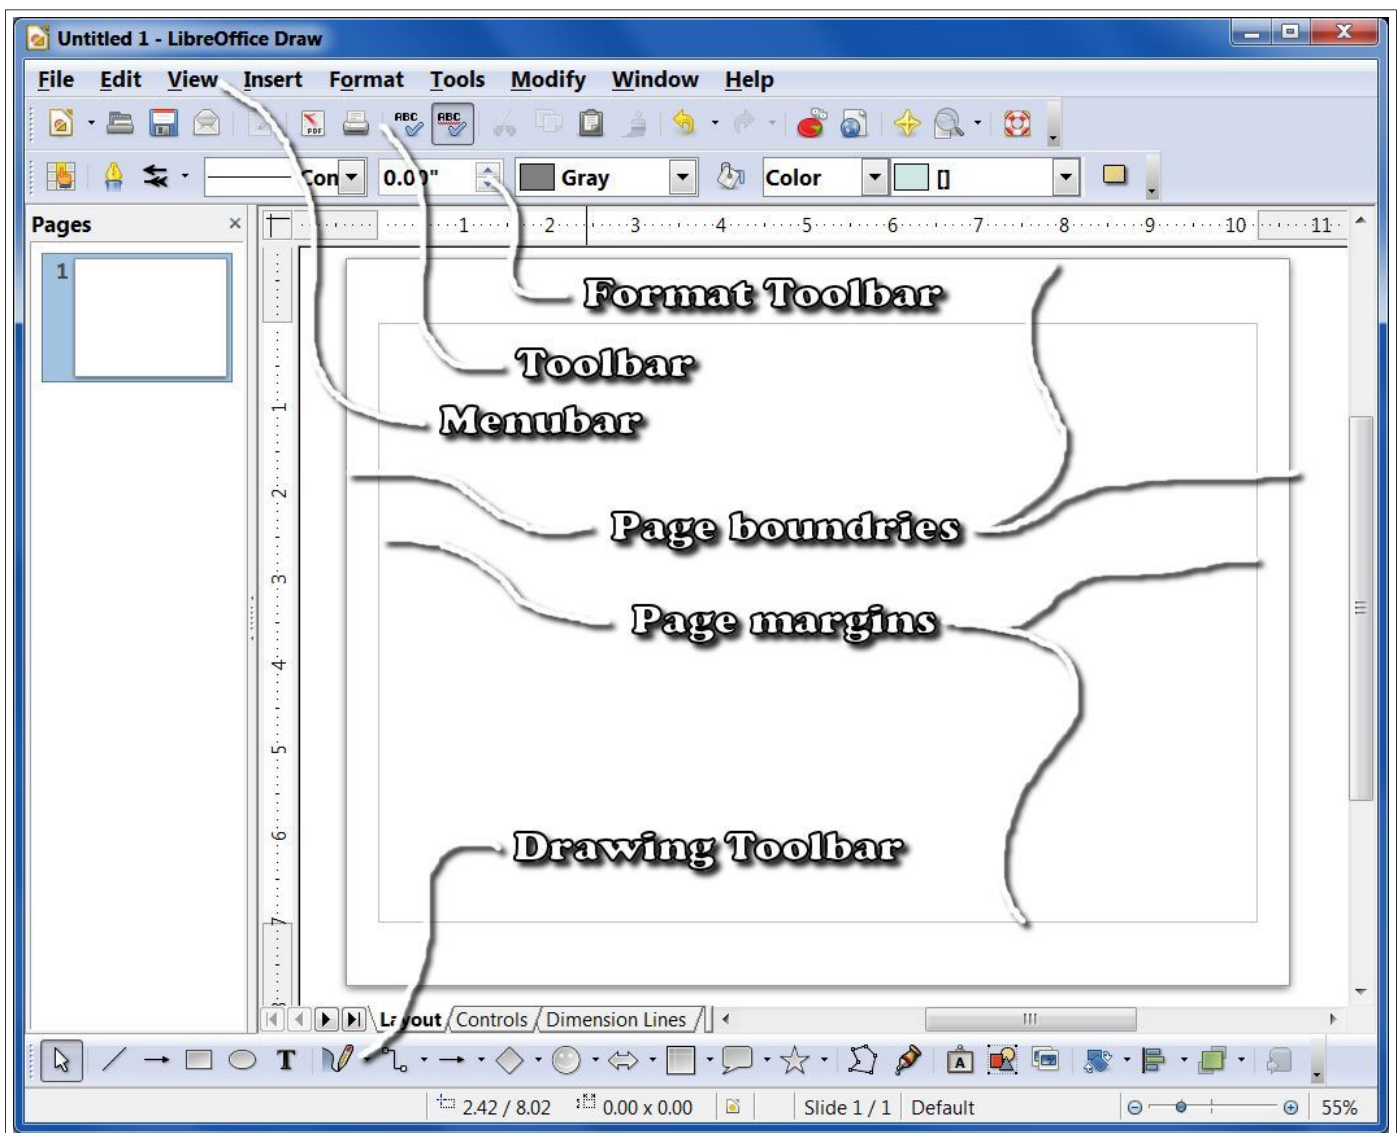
Untitled 1 - LibreOffice Draw

File Edit View Insert Format Tools Modify Window Help

Con 0.0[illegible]" Gray Color []

Pages

1

1 2 3 4 5 6 7 8 9 10 11

Format Toolbar

Toolbar

Menubar

Page boundries

Page margins

Drawing Toolbar

La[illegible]out Controls Dimension Lines

2.42 / 8.02 0.00 x 0.00 Slide 1 / 1 Default 55%